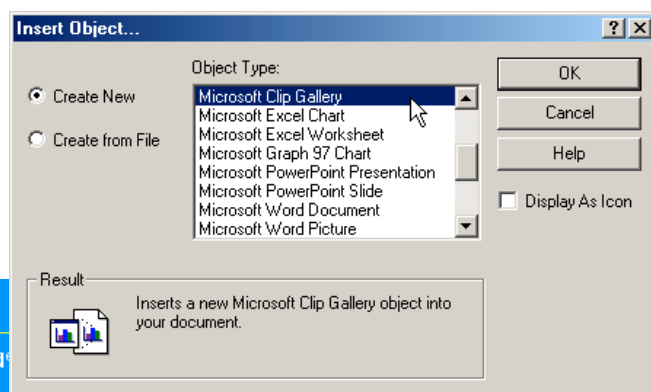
Insert Object...

?

Object Type:

Create New

Create from File

Microsoft Clip Gallery
Microsoft Excel Chart
Microsoft Excel Worksheet
Microsoft Graph 97 Chart
Microsoft PowerPoint Presentation
Microsoft PowerPoint Slide
Microsoft Word Document
Microsoft Word Picture

OK

Cancel

Help

Display As Icon

Result

Inserts a new Microsoft Clip Gallery object into your document.